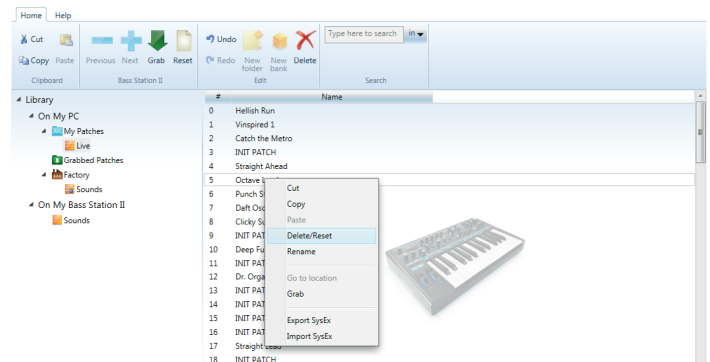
Home Help

Cut
Copy Paste
Clipboard

Previous Next Grab Reset
Bass Station II

Undo
Redo
New folder
New bank
Delete
Edit

Type here to search in
Search

Library
On My PC
My Patches
Live
Grabbed Patches
Factory
Sounds
On My Bass Station II
Sounds

| # | Name |
|---|---|
| 0 | Hellish Run |
| 1 | Vinspired 1 |
| 2 | Catch the Metro |
| 3 | INIT PATCH |
| 4 | Straight Ahead |
| 5 | Octave L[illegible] |
| 6 | Punch S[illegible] |
| 7 | Daft Osc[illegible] |
| 8 | Clicky S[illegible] |
| 9 | INIT PAT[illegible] |
| 10 | Deep Fu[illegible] |
| 11 | INIT PAT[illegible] |
| 12 | Dr. Orga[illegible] |
| 13 | INIT PAT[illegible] |
| 14 | INIT PAT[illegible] |
| 15 | INIT PAT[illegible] |
| 16 | INIT PAT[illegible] |
| 17 | Straight Lead |
| 18 | INIT PATCH |

Cut
Copy
Paste
Delete/Reset
Rename
Go to location
Grab
Export SysEx
Import SysEx